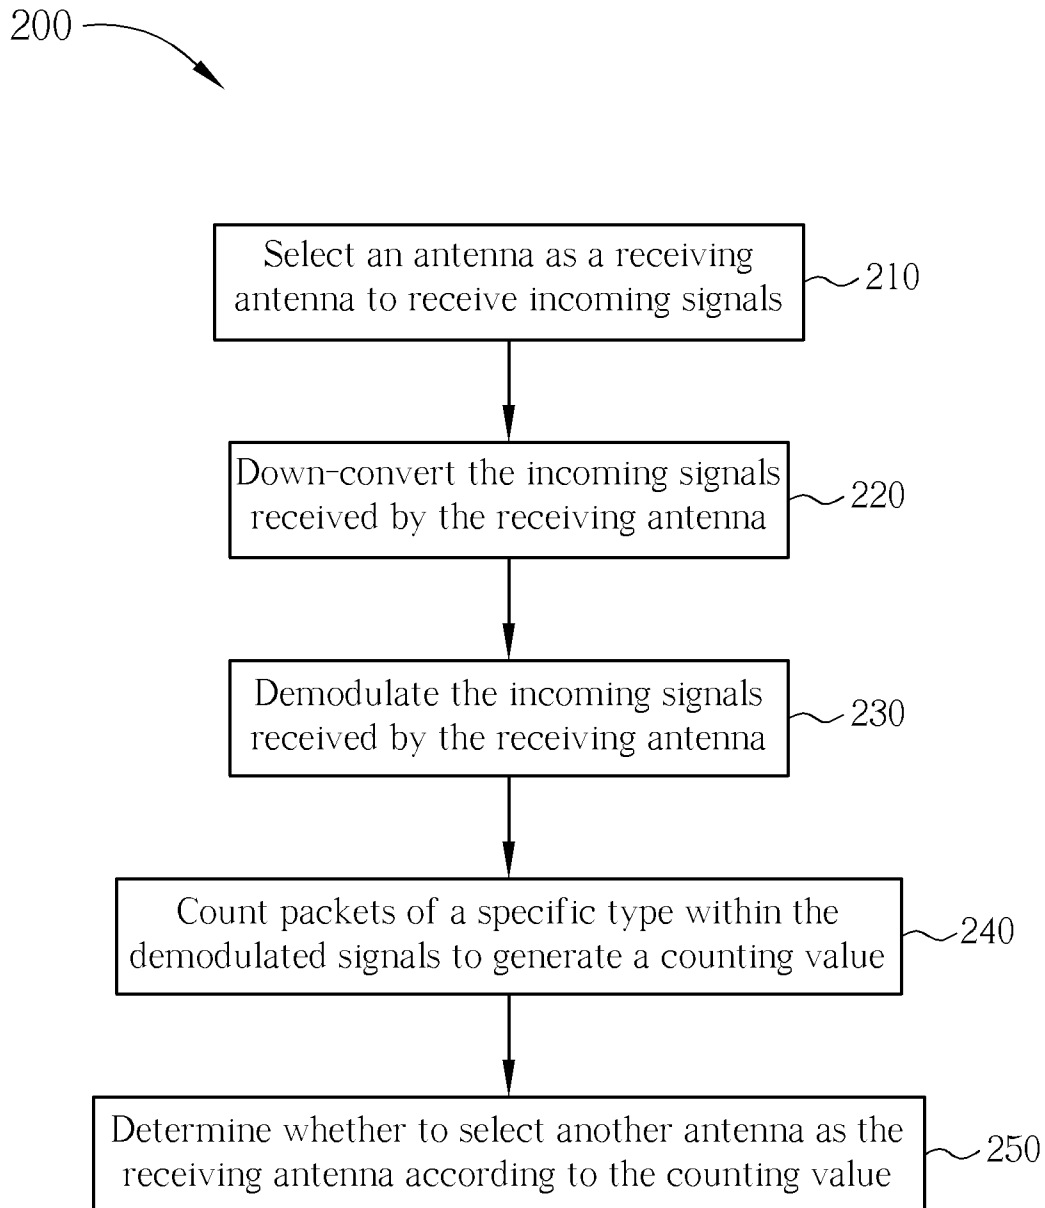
200

Select an antenna as a receiving antenna to receive incoming signals

210

Down-convert the incoming signals received by the receiving antenna

220

Demodulate the incoming signals received by the receiving antenna

230

Count packets of a specific type within the demodulated signals to generate a counting value

240

Determine whether to select another antenna as the receiving antenna according to the counting value

250